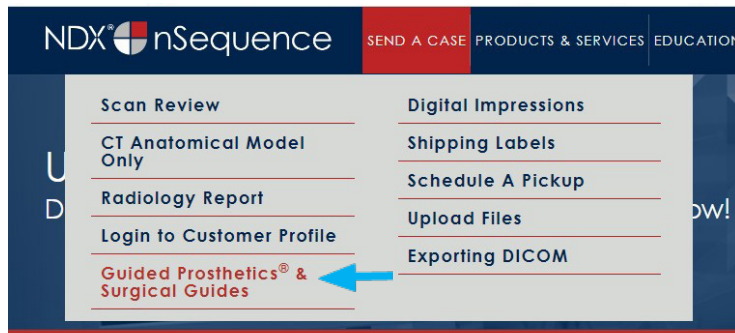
NDX® nSequence

SEND A CASE PRODUCTS & SERVICES EDUCATION

Scan Review

CT Anatomical Model Only

Radiology Report

Login to Customer Profile

Guided Prosthetics® & Surgical Guides

Digital Impressions

Shipping Labels

Schedule A Pickup

Upload Files

Exporting DICOM

U

D

ow!